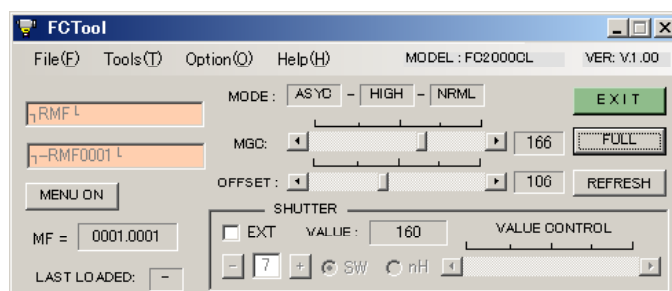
FCTool

File(F) Tools(T) Option(O) Help(H) MODEL : FC2000CL VER: V.1.00

┐RMF└

┐-RMF0001└

MENU ON

MF = 0001.0001

LAST LOADED: -

MODE : ASYC - HIGH - NRML

EXIT

MGC: 166 FULL

OFFSET : 106 REFRESH

SHUTTER

EXT VALUE : 160 VALUE CONTROL

- 7 + SW nH